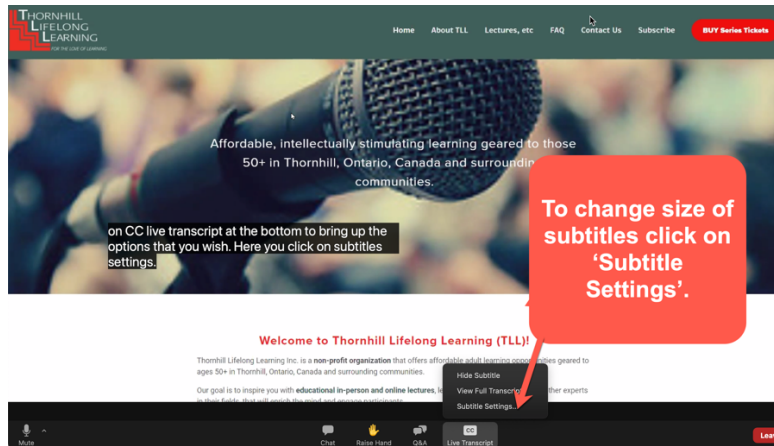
THORNHILL LIFELONG LEARNING
FOR THE LOVE OF LEARNING

Home About TLL Lectures, etc FAQ Contact Us Subscribe BUY Series Tickets

Affordable, intellectually stimulating learning geared to those 50+ in Thornhill, Ontario, Canada and surrounding communities.

on CC live transcript at the bottom to bring up the options that you wish. Here you click on subtitles settings.

To change size of subtitles click on 'Subtitle Settings'.

Welcome to Thornhill Lifelong Learning (TLL)!

Thornhill Lifelong Learning Inc. is a non-profit organization that offers affordable adult learning opp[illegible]ities geared to ages 50+ in Thornhill, Ontario, Canada and surrounding communities.

Our goal is to inspire you with educational in-person and online lectures, le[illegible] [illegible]ther experts in their fields, that will enrich the mind and engage participants.

Hide Subtitle
View Full Transcript
Subtitle Settings...

Mute Chat Raise Hand Q&A CC Live Transcript Lea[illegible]